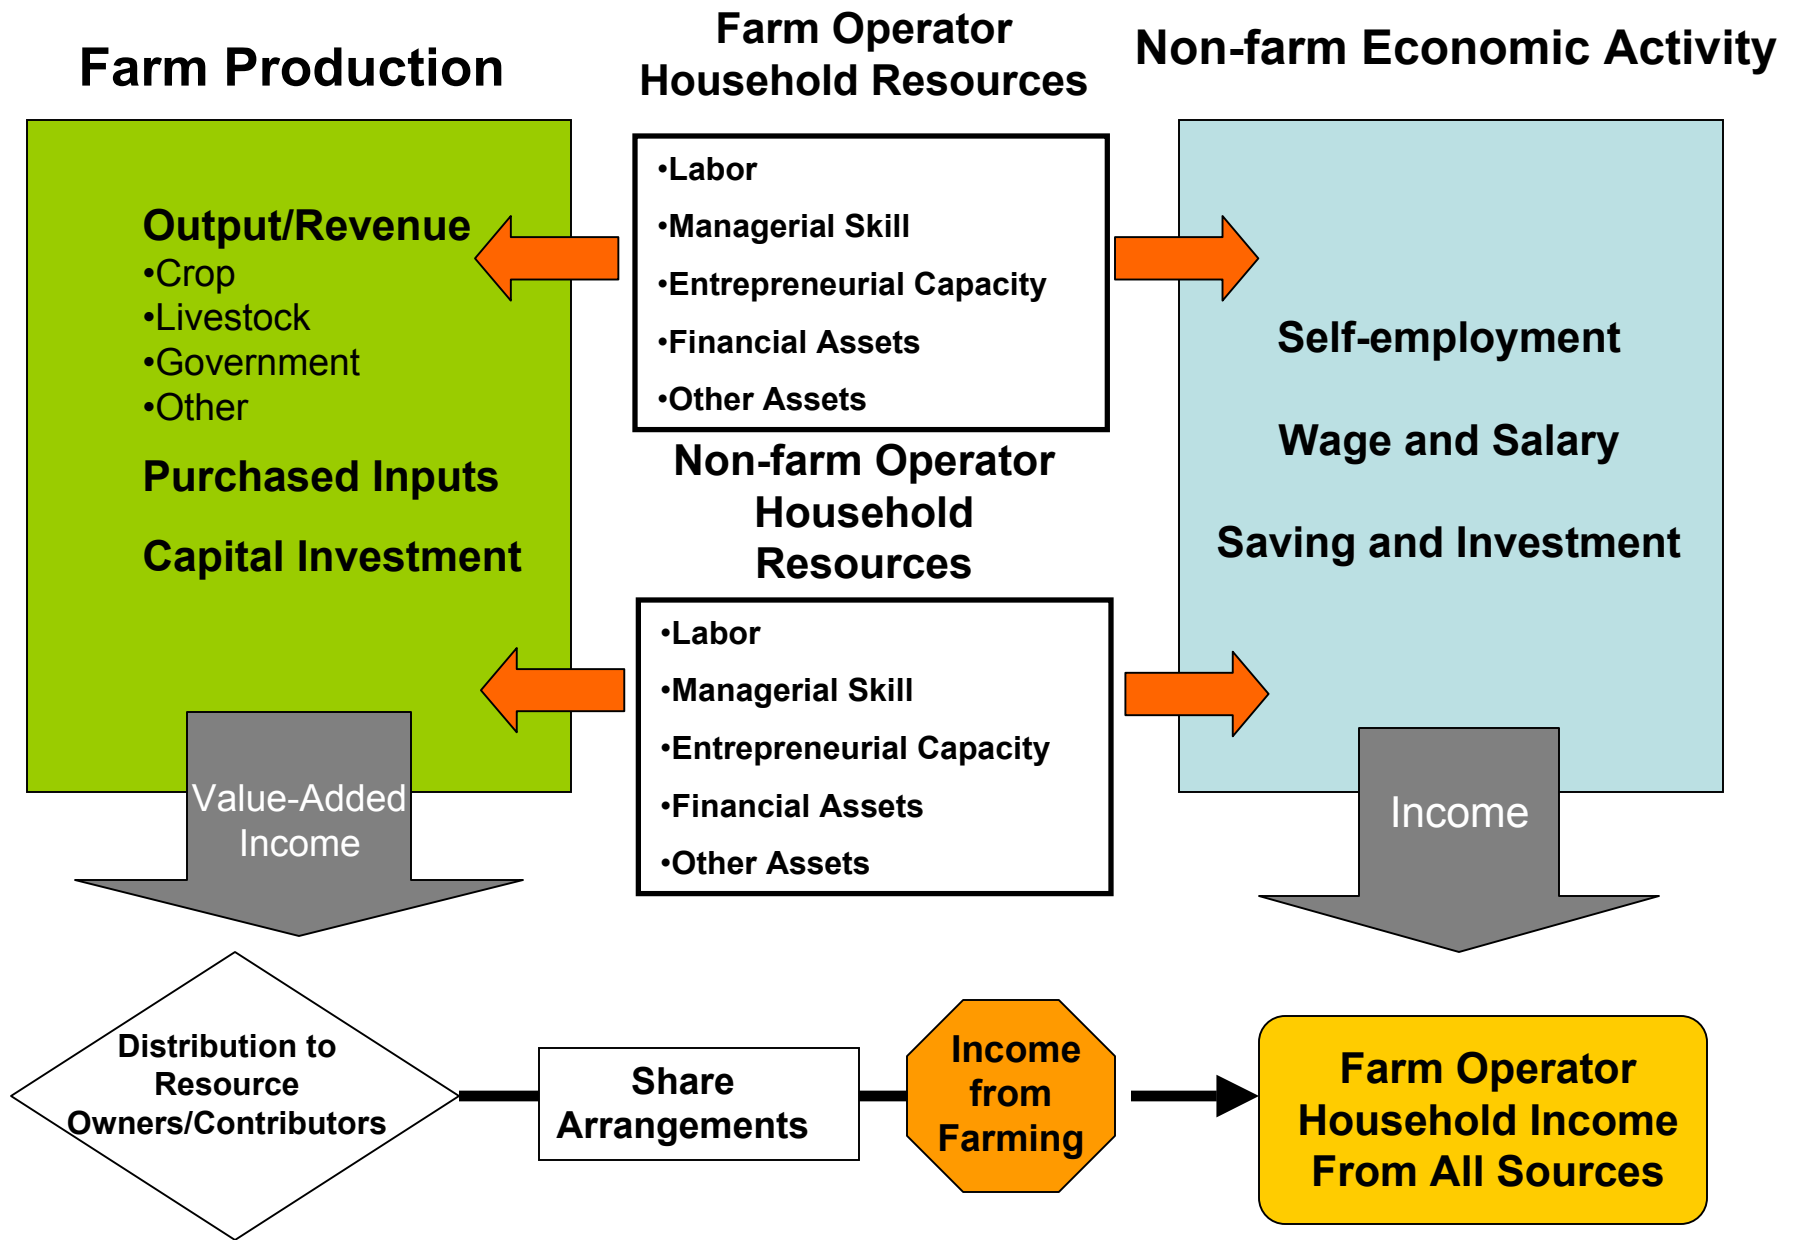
Farm Production

Farm Operator Household Resources

Non-farm Economic Activity

Output/Revenue
•Crop
•Livestock
•Government
•Other

Purchased Inputs

Capital Investment

•Labor
•Managerial Skill
•Entrepreneurial Capacity
•Financial Assets
•Other Assets

Self-employment

Wage and Salary

Saving and Investment

Non-farm Operator Household Resources

•Labor
•Managerial Skill
•Entrepreneurial Capacity
•Financial Assets
•Other Assets

Value-Added Income

Income

Distribution to Resource Owners/Contributors

Share Arrangements

Income from Farming

Farm Operator Household Income From All Sources